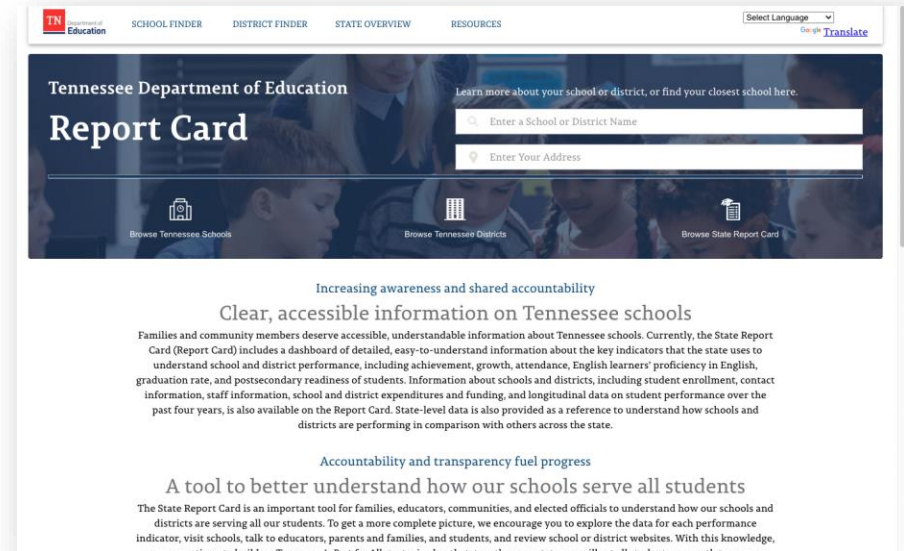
TN Department of Education

SCHOOL FINDER DISTRICT FINDER STATE OVERVIEW RESOURCES

Select Language
Google Translate

Tennessee Department of Education
Report Card

Learn more about your school or district, or find your closest school here.

Enter a School or District Name

Enter Your Address

Browse Tennessee Schools

Browse Tennessee Districts

Browse State Report Card

Increasing awareness and shared accountability

Clear, accessible information on Tennessee schools

Families and community members deserve accessible, understandable information about Tennessee schools. Currently, the State Report Card (Report Card) includes a dashboard of detailed, easy-to-understand information about the key indicators that the state uses to understand school and district performance, including achievement, growth, attendance, English learners' proficiency in English, graduation rate, and postsecondary readiness of students. Information about schools and districts, including student enrollment, contact information, staff information, school and district expenditures and funding, and longitudinal data on student performance over the past four years, is also available on the Report Card. State-level data is also provided as a reference to understand how schools and districts are performing in comparison with others across the state.

Accountability and transparency fuel progress

A tool to better understand how our schools serve all students

The State Report Card is an important tool for families, educators, communities, and elected officials to understand how our schools and districts are serving all our students. To get a more complete picture, we encourage you to explore the data for each performance indicator, visit schools, talk to educators, parents and families, and students, and review school or district websites. With this knowledge, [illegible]